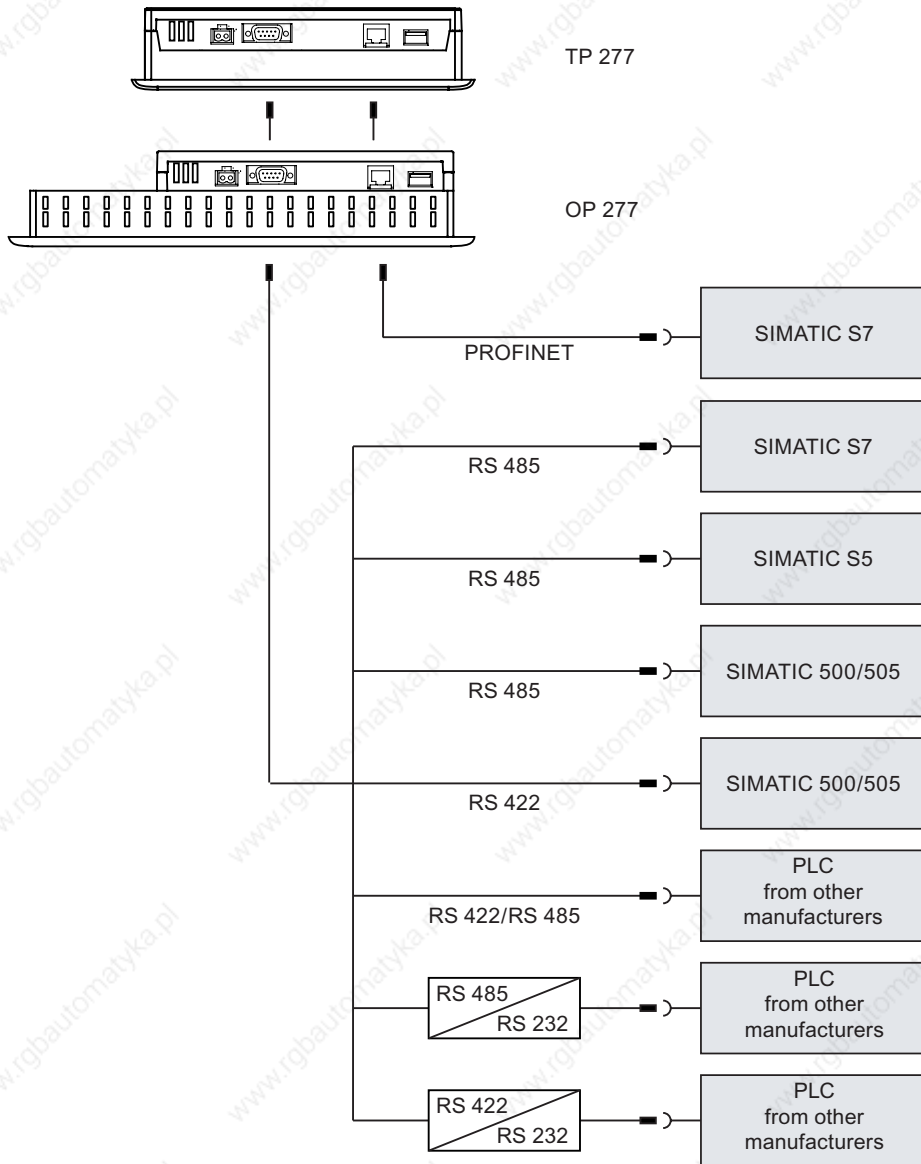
TP 277

OP 277

PROFINET

SIMATIC S7

RS 485

SIMATIC S7

RS 485

SIMATIC S5

RS 485

SIMATIC 500/505

RS 422

SIMATIC 500/505

RS 422/RS 485

PLC from other manufacturers

RS 485 RS 232

PLC from other manufacturers

RS 422 RS 232

PLC from other manufacturers

www.rgbautomatyka.pl